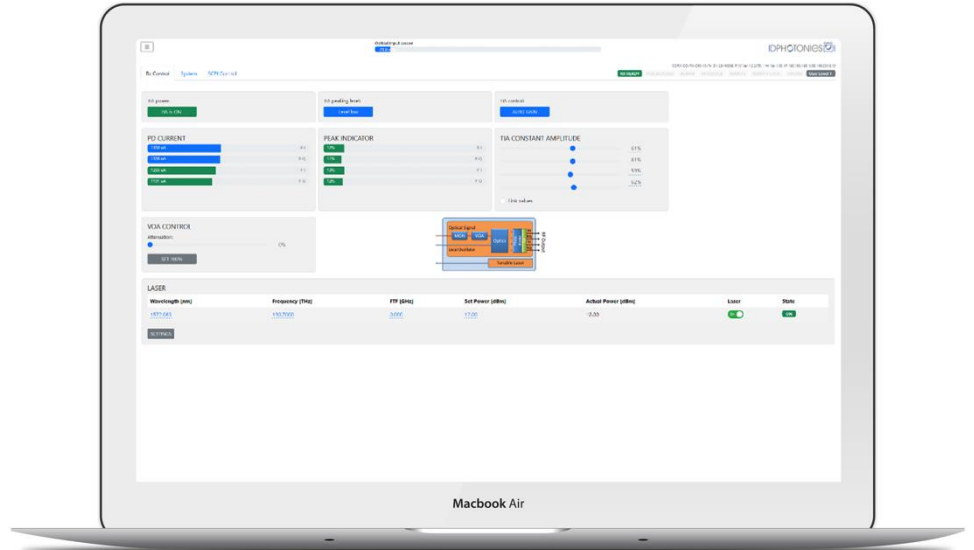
Estimated input power

IDPHOTONICS

Rx Control System SCPI Control

All power:
Peak holding level:
OA control:

PD CURRENT
PEAK INDICATOR
TIA CONSTANT AMPLITUDE
51%
51%
59%
52%

VOA CONTROL
Attenuation:
0%
SET SKEW

Optical Signal
VOA
Optics
Tunable Laser

LASER
| Wavelength (nm) | Frequency (THz) | FTF (GHz) | Set Power (dBm) | Actual Power (dBm) | Laser | State |
|---|---|---|---|---|---|---|
| 1552.063 | 193.2000 | 0.000 | 13.00 | -13.00 | | |

SETTINGS

Macbook Air